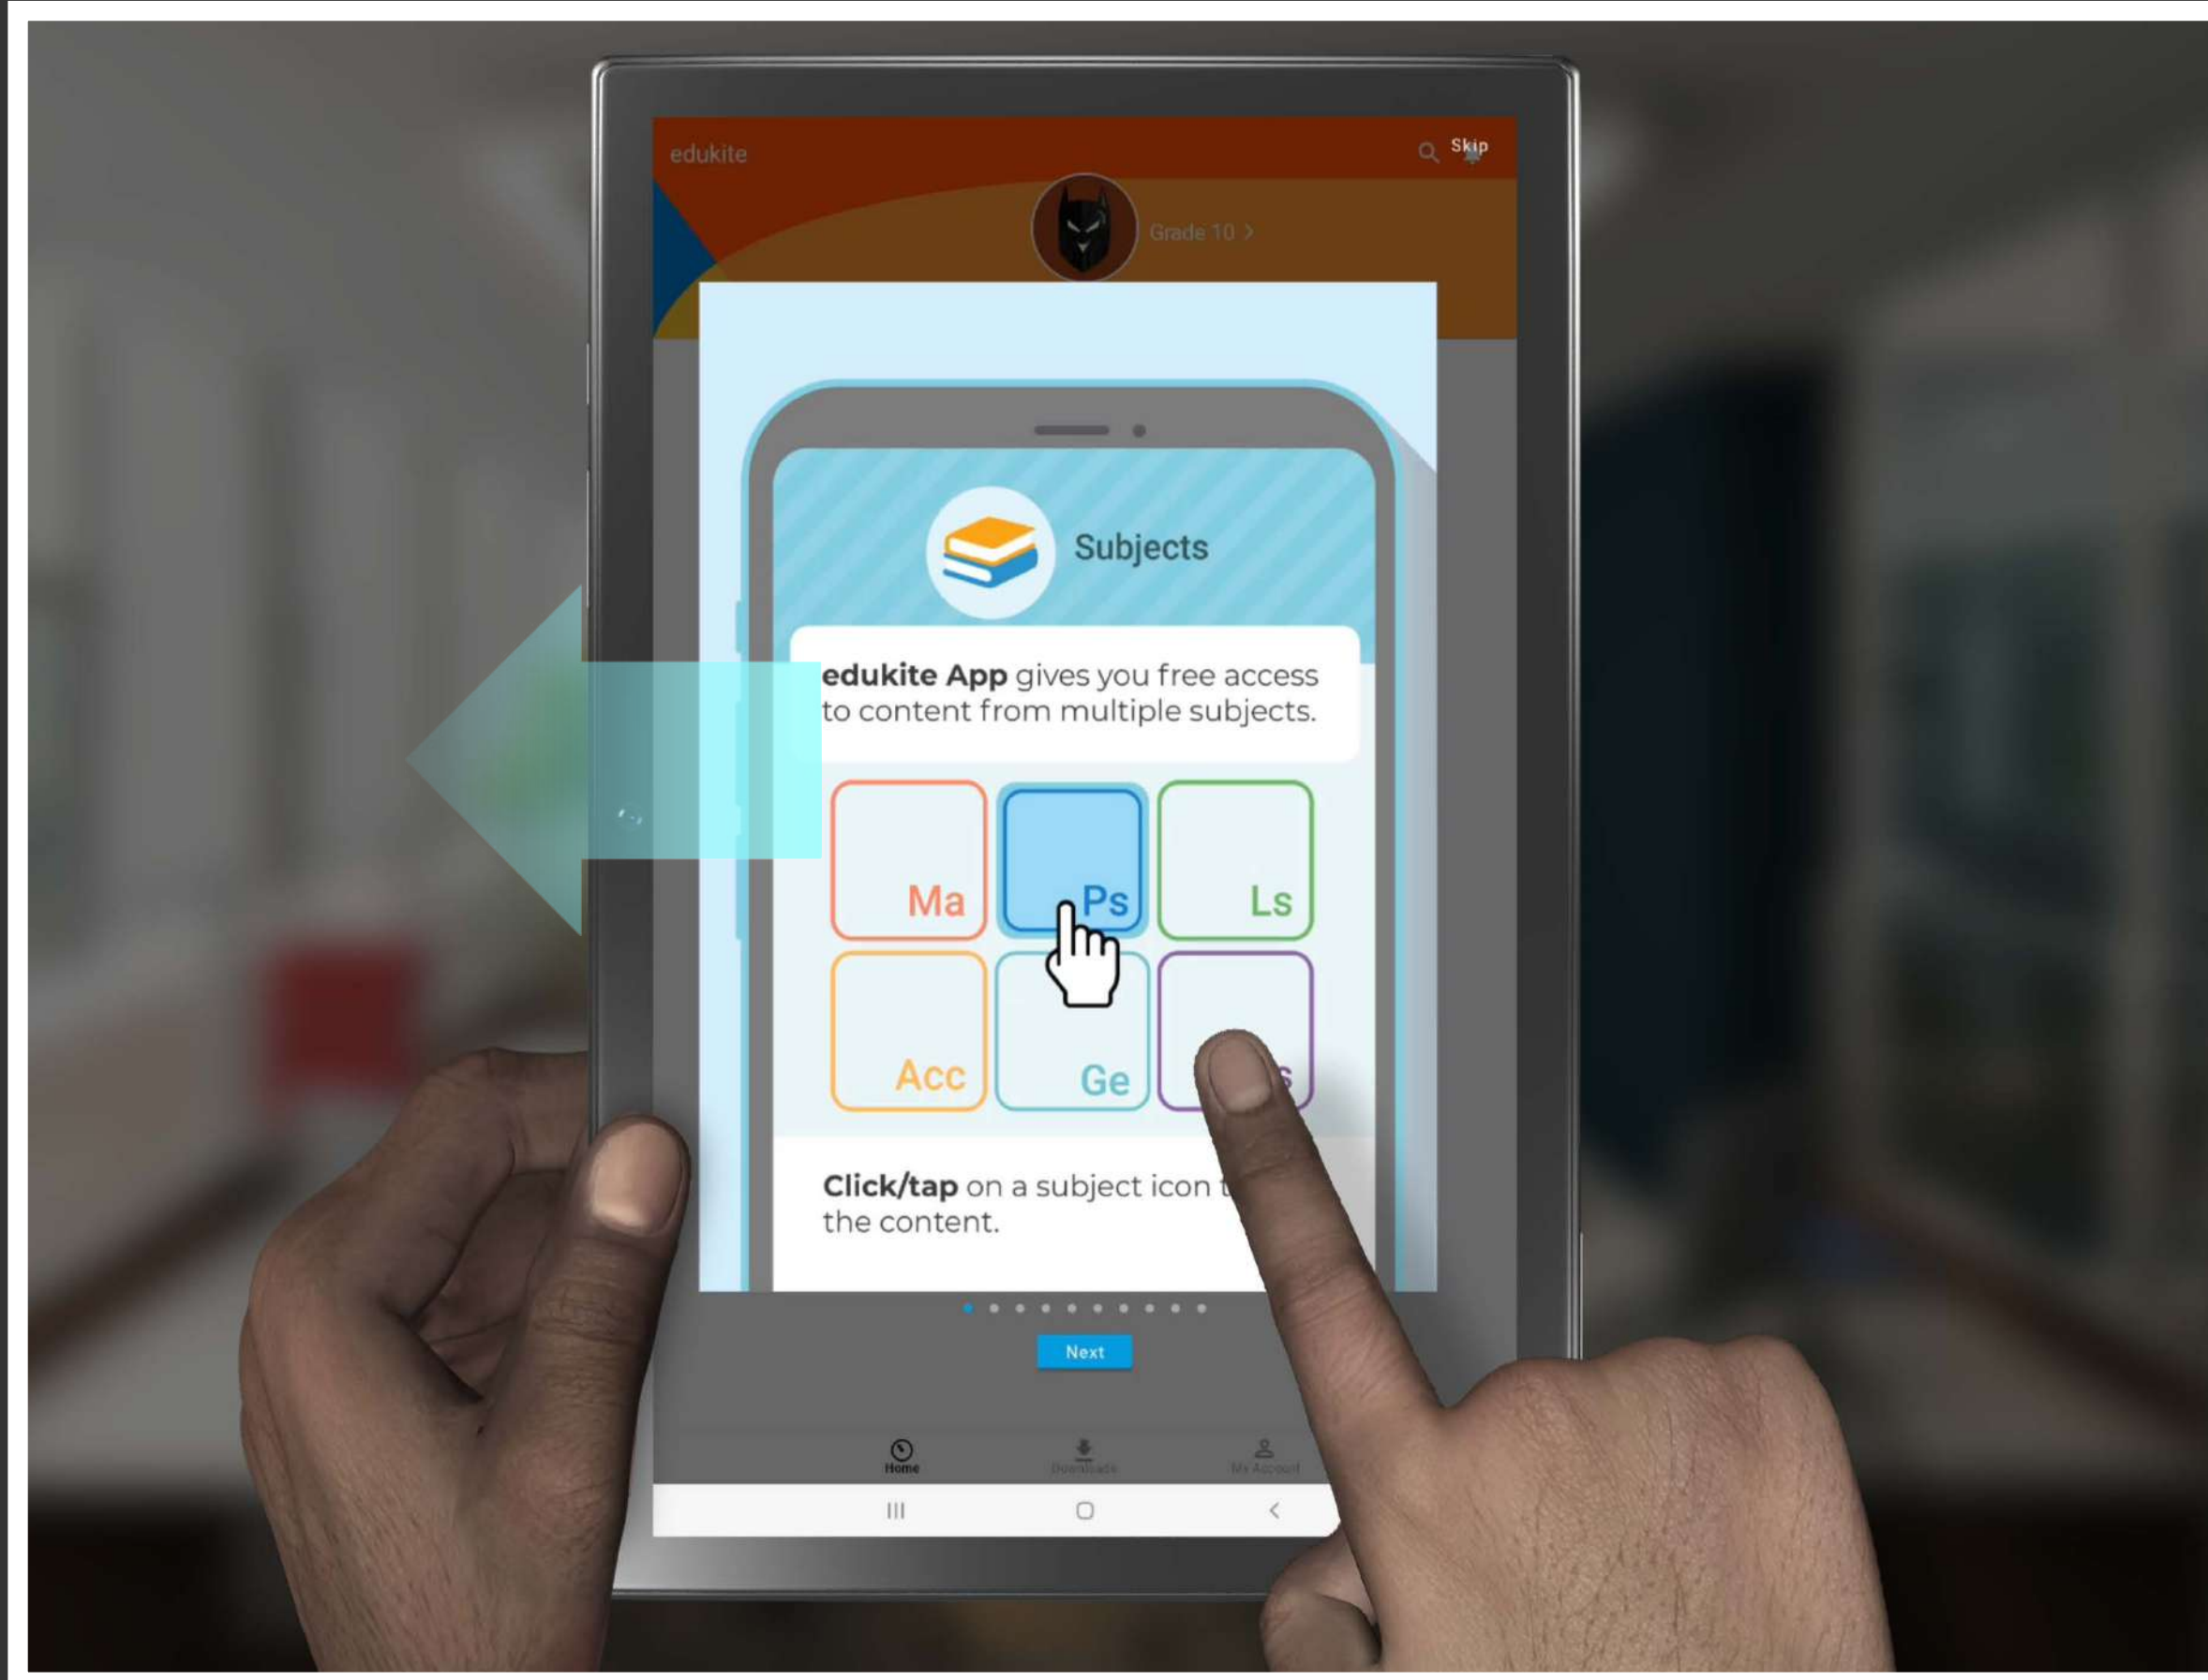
edukite

Skip

Grade 10 >

Subjects

**edukite App** gives you free access to content from multiple subjects.

Ma

Ps

Ls

Acc

Ge

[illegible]s

**Click/tap** on a subject icon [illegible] the content.

Next

Home

Downloads

My Account